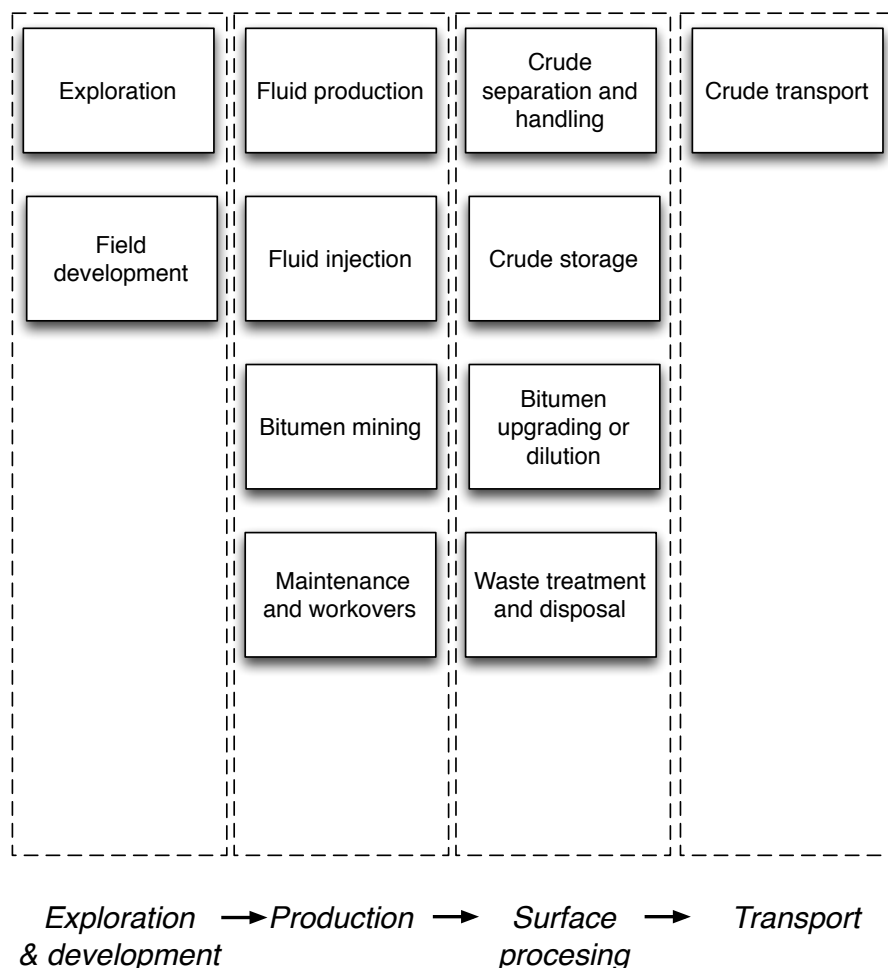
Exploration

Field development

Fluid production

Fluid injection

Bitumen mining

Maintenance and workovers

Crude separation and handling

Crude storage

Bitumen upgrading or dilution

Waste treatment and disposal

Crude transport

Exploration & development → Production → Surface procesing → Transport